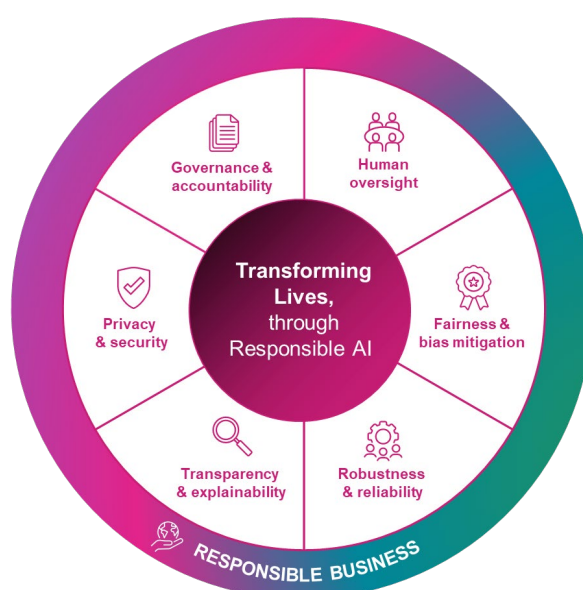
Transforming Lives, through Responsible AI

Governance & accountability

Human oversight

Fairness & bias mitigation

Robustness & reliability

Transparency & explainability

Privacy & security

RESPONSIBLE BUSINESS